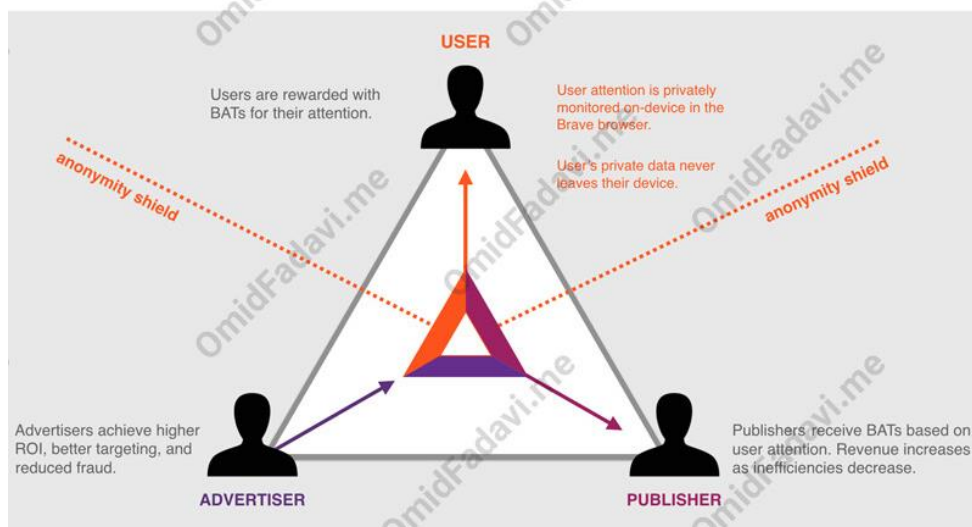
USER

Users are rewarded with BATs for their attention.

User attention is privately monitored on-device in the Brave browser.

User's private data never leaves their device.

anonymity shield

anonymity shield

Advertisers achieve higher ROI, better targeting, and reduced fraud.

ADVERTISER

Publishers receive BATs based on user attention. Revenue increases as inefficiencies decrease.

PUBLISHER

OmidFadavi.me